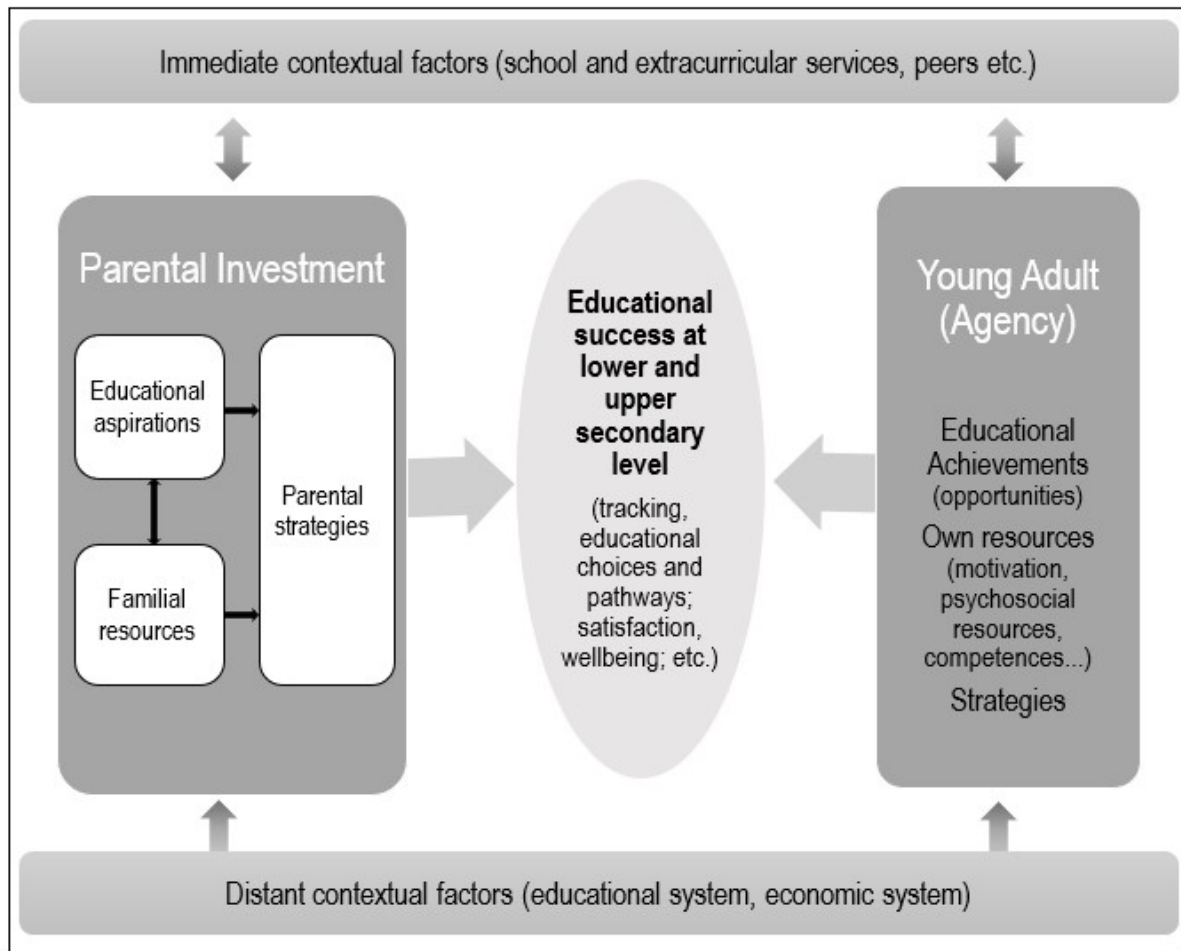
Immediate contextual factors (school and extracurricular services, peers etc.)

Parental Investment

Educational aspirations

Familial resources

Parental strategies

Educational success at lower and upper secondary level

(tracking, educational choices and pathways; satisfaction, wellbeing; etc.)

Young Adult (Agency)

Educational Achievements (opportunities)

Own resources (motivation, psychosocial resources, competences...)

Strategies

Distant contextual factors (educational system, economic system)